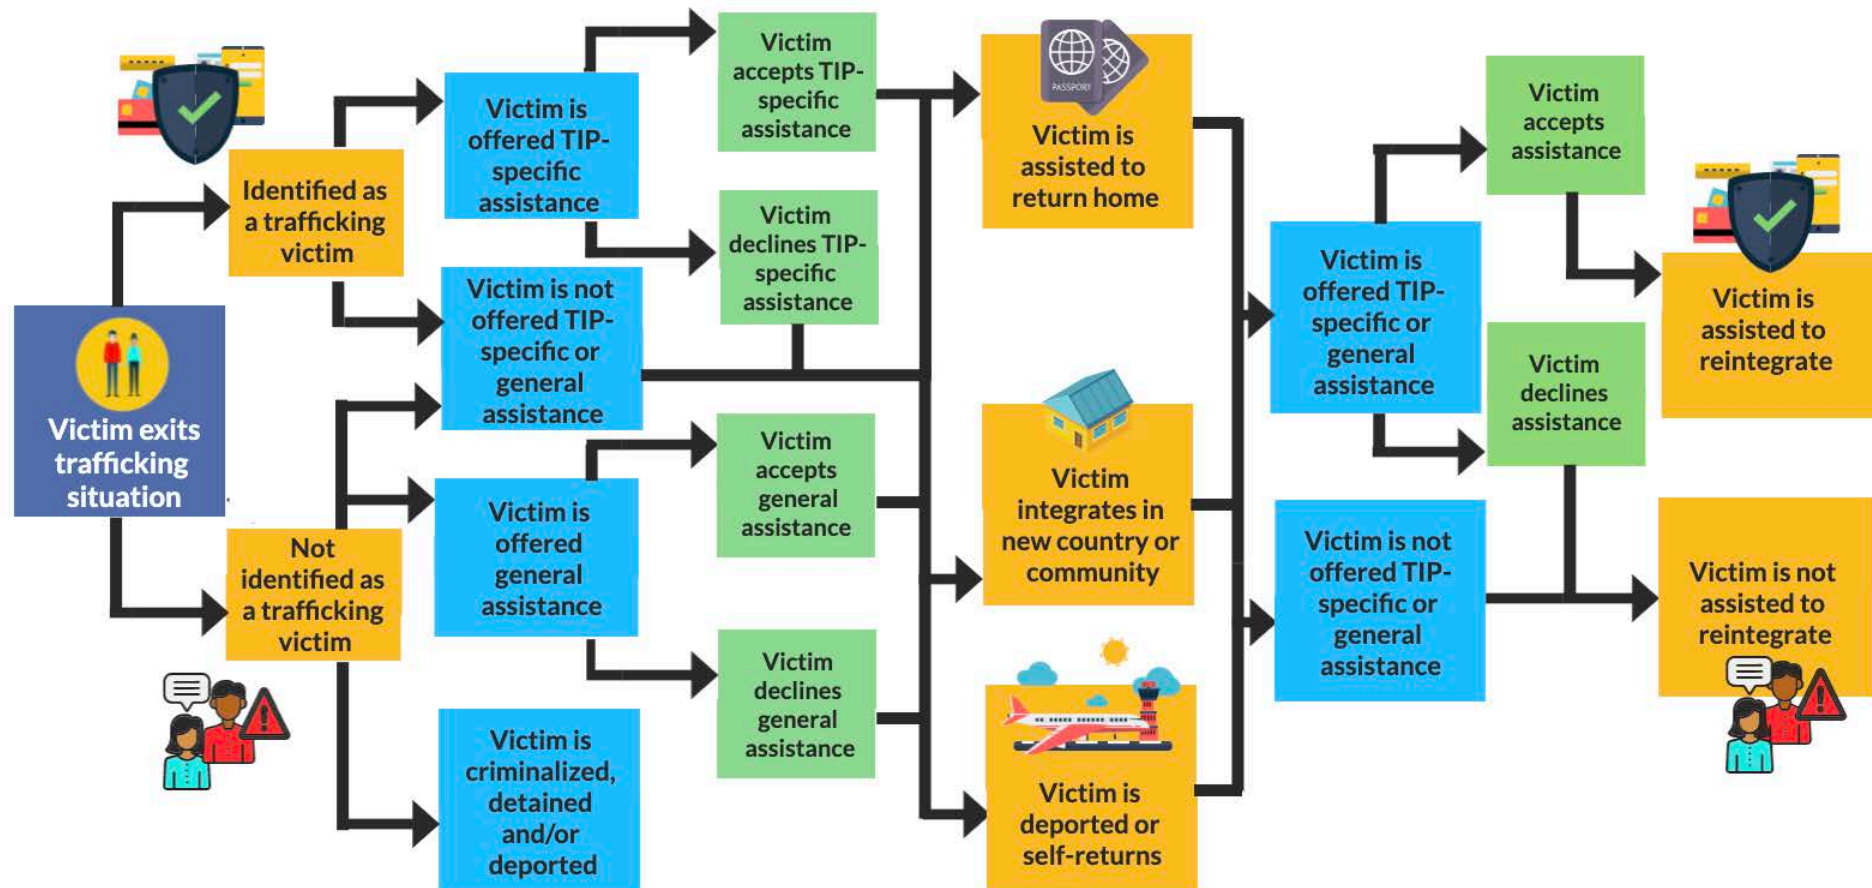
Victim exits trafficking situation

Identified as a trafficking victim

Not identified as a trafficking victim

Victim is offered TIP-specific assistance

Victim is not offered TIP-specific or general assistance

Victim is offered general assistance

Victim is criminalized, detained and/or deported

Victim accepts TIP-specific assistance

Victim declines TIP-specific assistance

Victim accepts general assistance

Victim declines general assistance

PASSPORT

Victim is assisted to return home

Victim integrates in new country or community

Victim is deported or self-returns

Victim is offered TIP-specific or general assistance

Victim is not offered TIP-specific or general assistance

Victim accepts assistance

Victim declines assistance

Victim is assisted to reintegrate

Victim is not assisted to reintegrate